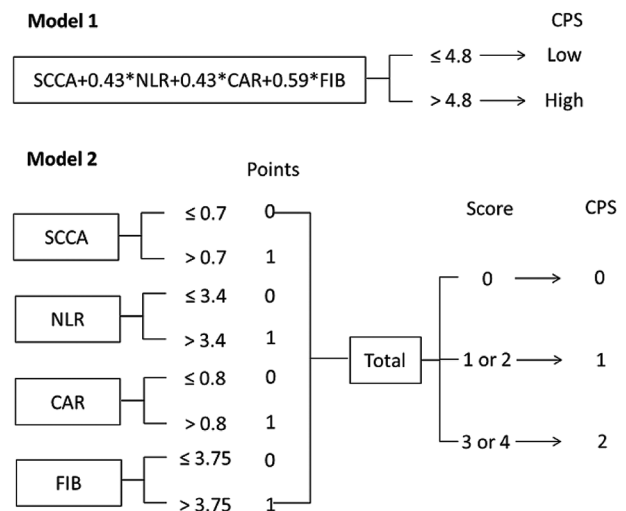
Model 1

CPS

SCCA+0.43*NLR+0.43*CAR+0.59*FIB

≤ 4.8 → Low

> 4.8 → High

Model 2

Points

SCCA
≤ 0.7 0
> 0.7 1

NLR
≤ 3.4 0
> 3.4 1

CAR
≤ 0.8 0
> 0.8 1

FIB
≤ 3.75 0
> 3.75 1

Total

Score CPS

0 → 0

1 or 2 → 1

3 or 4 → 2